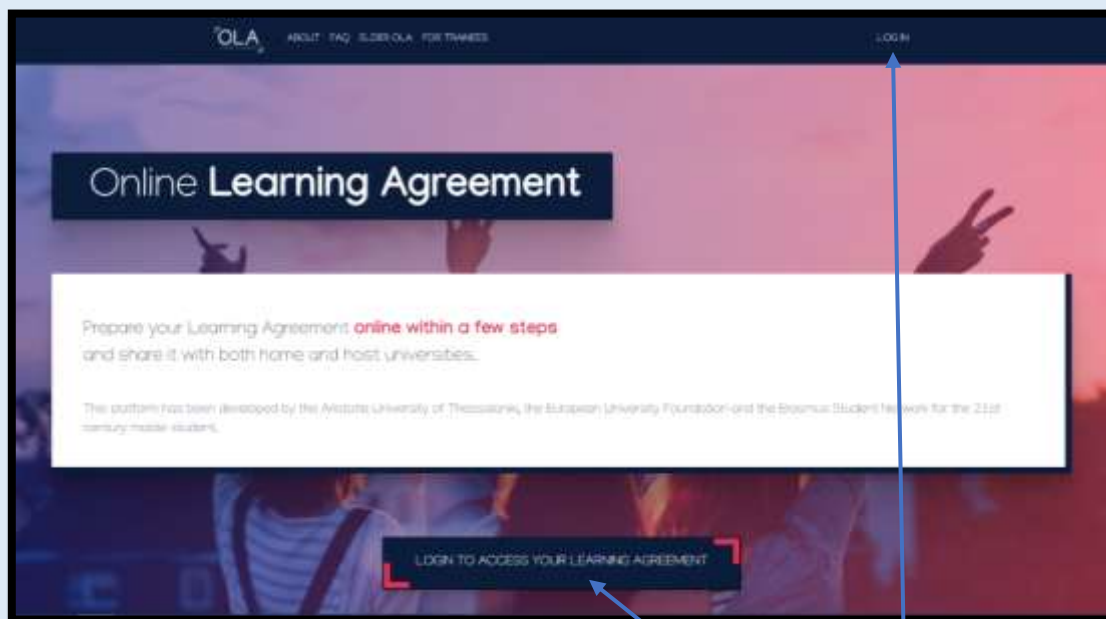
OLA ABOUT FAQ OLDER OLA FOR TRAINEES LOG IN

Online Learning Agreement

Prepare your Learning Agreement online within a few steps and share it with both home and host universities.

This platform has been developed by the Aristotle University of Thessaloniki, the European University Foundation and the Erasmus Student Network for the 21st century mobile student.

LOGIN TO ACCESS YOUR LEARNING AGREEMENT